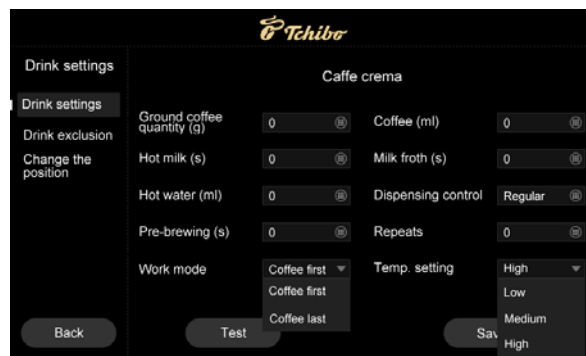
Tchibo

Drink settings

Drink settings

Drink exclusion

Change the position

Back

Caffe crema

Ground coffee quantity (g) 0

Coffee (ml) 0

Hot milk (s) 0

Milk froth (s) 0

Hot water (ml) 0

Dispensing control Regular

Pre-brewing (s) 0

Repeats 0

Work mode Coffee first

Coffee first

Coffee last

Temp. setting High

Low

Medium

High

Test

Sav